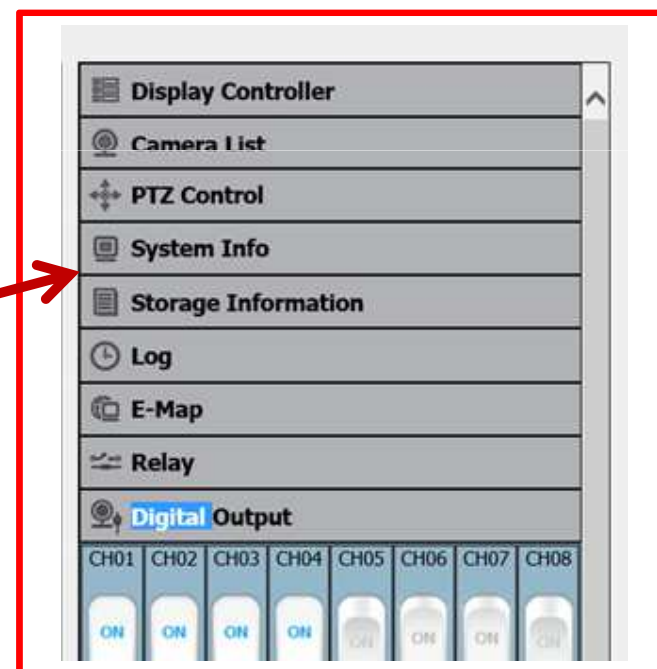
Display Controller

Camera List

PTZ Control

System Info

Storage Information

Log

E-Map

Relay

Digital Output

| CH01 | CH02 | CH03 | CH04 | CH05 | CH06 | CH07 | CH08 |
|---|---|---|---|---|---|---|---|
| ON | ON | ON | ON | ON | ON | ON | ON |